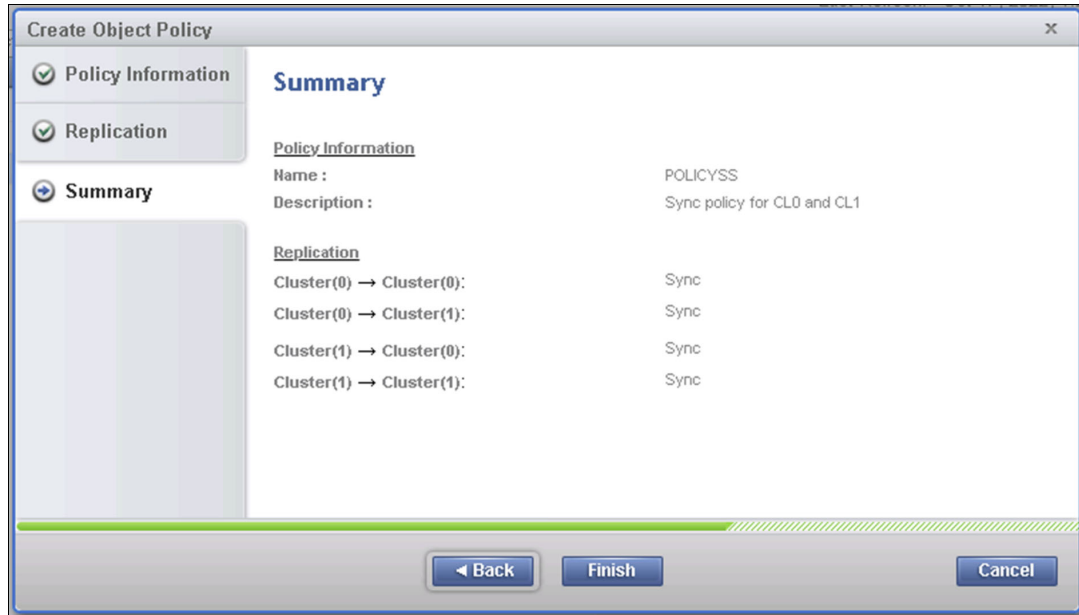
Create Object Policy
×

Policy Information
Replication
Summary

Summary

Policy Information
Name : POLICYSS
Description : Sync policy for CL0 and CL1

Replication
Cluster(0) → Cluster(0): Sync
Cluster(0) → Cluster(1): Sync
Cluster(1) → Cluster(0): Sync
Cluster(1) → Cluster(1): Sync

◄ Back
Finish
Cancel